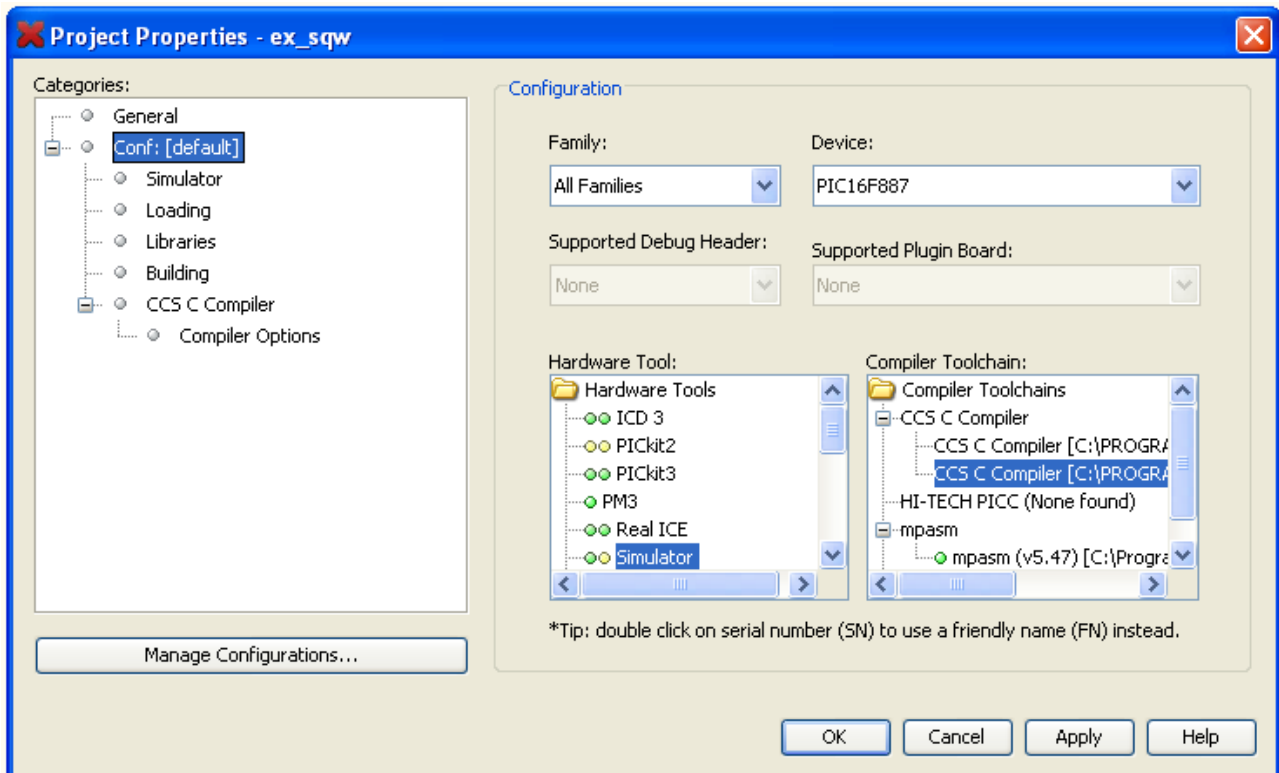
Project Properties - ex_sqw

Categories:
General
Conf: [default]
Simulator
Loading
Libraries
Building
CCS C Compiler
Compiler Options

Manage Configurations...

Configuration

Family:
All Families

Device:
PIC16F887

Supported Debug Header:
None

Supported Plugin Board:
None

Hardware Tool:
Hardware Tools
ICD 3
PICkit2
PICkit3
PM3
Real ICE
Simulator

Compiler Toolchain:
Compiler Toolchains
CCS C Compiler
CCS C Compiler [C:\PROGRA
CCS C Compiler [C:\PROGRA
HI-TECH PICC (None found)
mpasm
mpasm (v5.47) [C:\Progra

*Tip: double click on serial number (SN) to use a friendly name (FN) instead.

OK
Cancel
Apply
Help